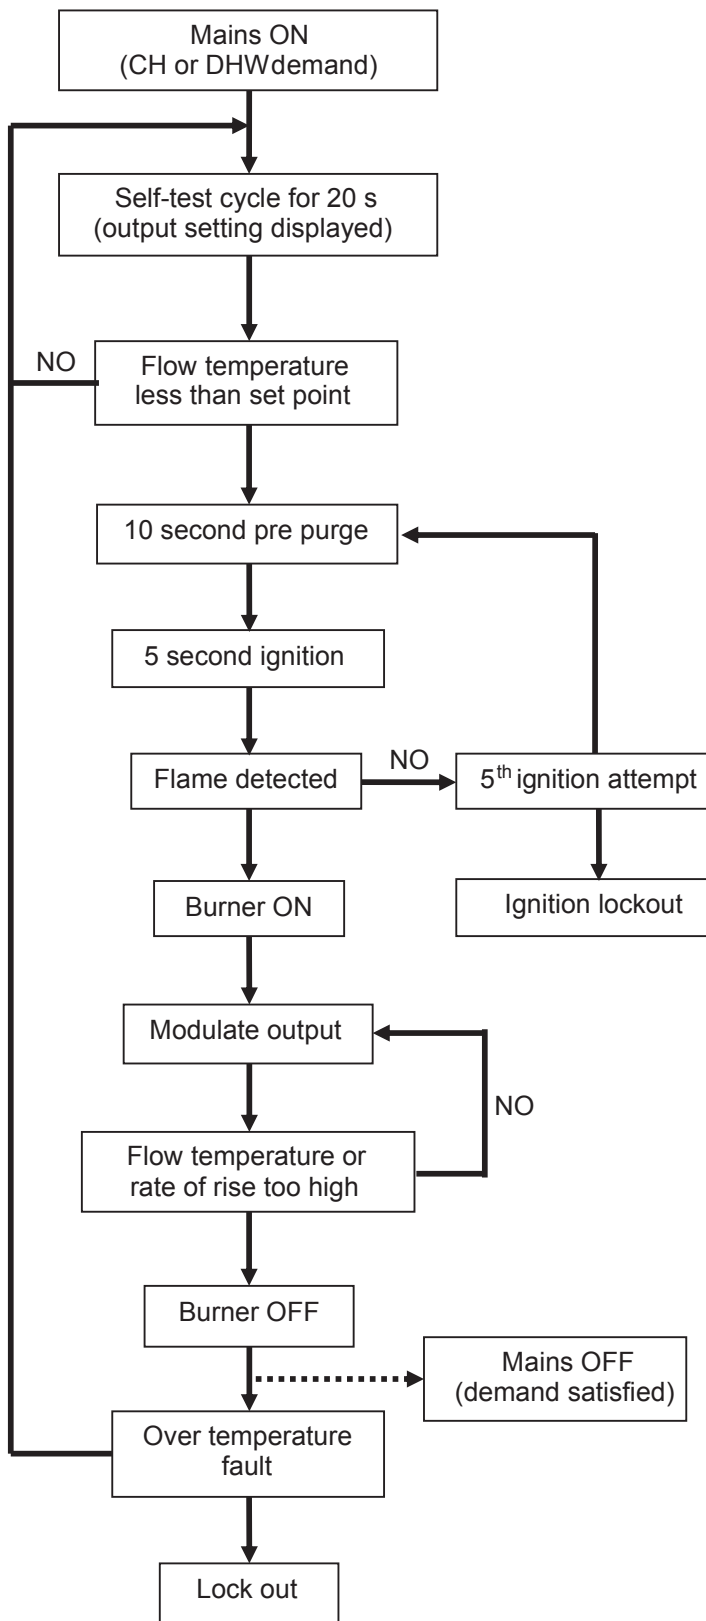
Mains ON
(CH or DHWdemand)

Self-test cycle for 20 s
(output setting displayed)

NO

Flow temperature
less than set point

10 second pre purge

5 second ignition

Flame detected

NO

5$^{th}$ ignition attempt

Ignition lockout

Burner ON

Modulate output

NO

Flow temperature or
rate of rise too high

Burner OFF

Mains OFF
(demand satisfied)

Over temperature
fault

Lock out